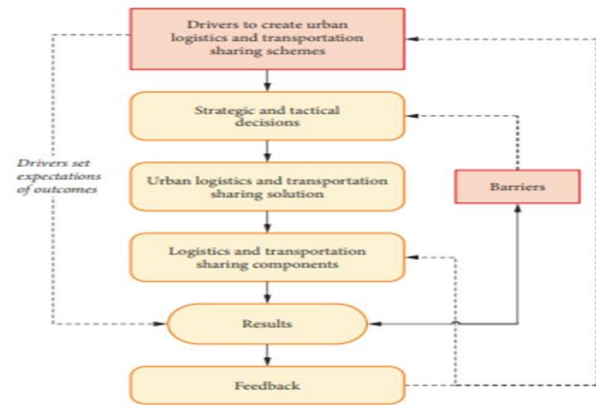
Drivers to create urban logistics and transportation sharing schemes

Strategic and tactical decisions

Urban logistics and transportation sharing solution

Logistics and transportation sharing components

Results

Feedback

Barriers

Drivers set expectations of outcomes